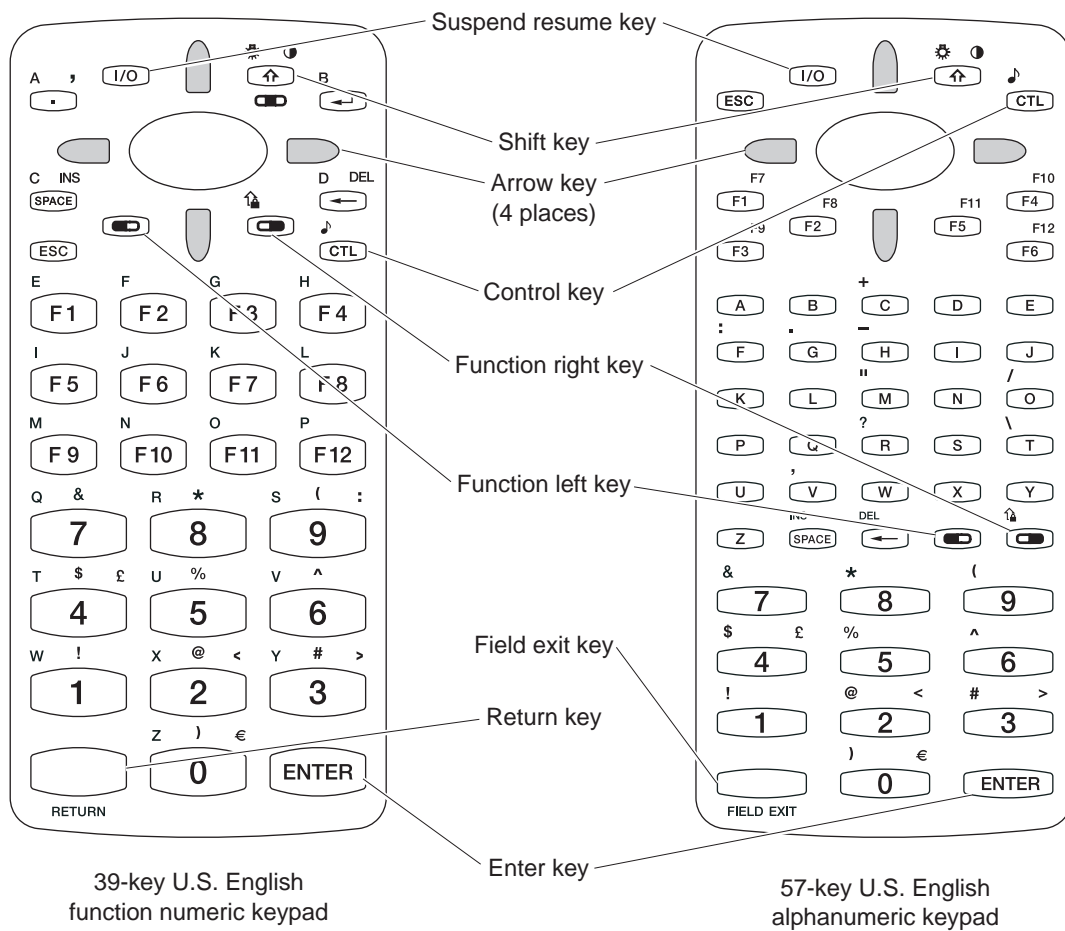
Suspend resume key

Shift key

Arrow key (4 places)

Control key

Function right key

Function left key

Field exit key

Return key

Enter key

A , I/O B
.
C INS D DEL
SPACE
ESC CTL
E F G H
F1 F2 F3 F4
I J K L
F5 F6 F7 F8
M N O P
F9 F10 F11 F12
Q & R * S ( :
7 8 9
T $ £ U % V ^
4 5 6
W ! X @ < Y # >
1 2 3
Z ) €
0 ENTER
RETURN

I/O
ESC CTL
F7 F10
F1 F8 F11 F4
F9 F2 F5 F12
F3 F6
+
A B C D E
: . –
F G H I J
" /
K L M N O
? \
P Q R S T
,
U V W X Y
INS DEL
Z SPACE
& * (
7 8 9
$ £ % ^
4 5 6
! @ < # >
1 2 3
) €
0 ENTER
FIELD EXIT

39-key U.S. English function numeric keypad

57-key U.S. English alphanumeric keypad